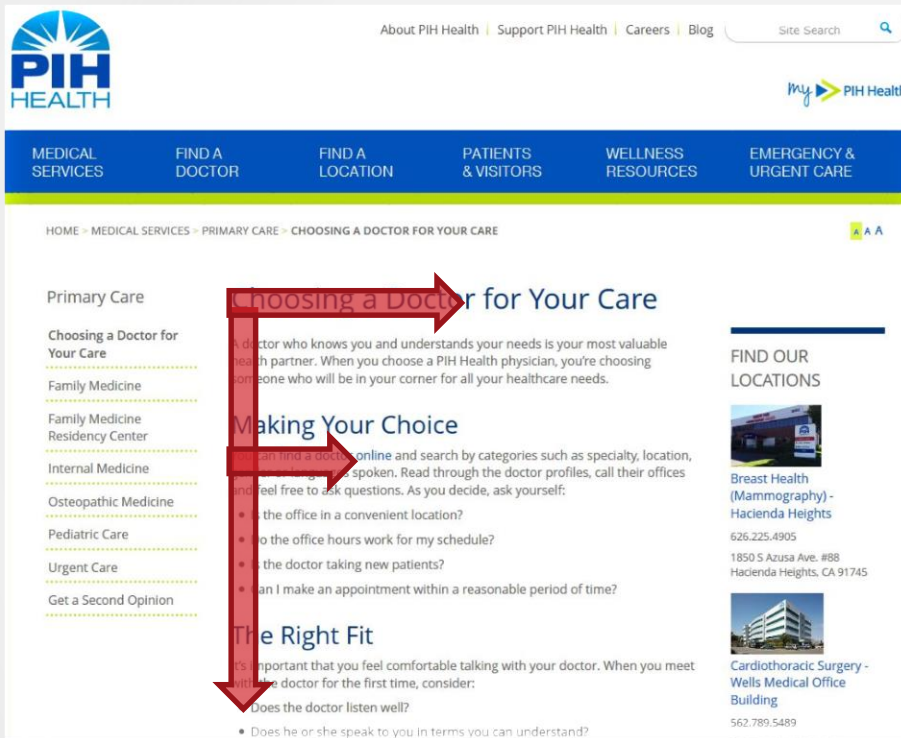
PIH HEALTH

About PIH Health | Support PIH Health | Careers | Blog

Site Search

my PIH Healt

MEDICAL SERVICES
FIND A DOCTOR
FIND A LOCATION
PATIENTS & VISITORS
WELLNESS RESOURCES
EMERGENCY & URGENT CARE

HOME > MEDICAL SERVICES > PRIMARY CARE > CHOOSING A DOCTOR FOR YOUR CARE

A A A

Primary Care

Choosing a Doctor for Your Care

Family Medicine

Family Medicine Residency Center

Internal Medicine

Osteopathic Medicine

Pediatric Care

Urgent Care

Get a Second Opinion

Choosing a Doctor for Your Care

A doctor who knows you and understands your needs is your most valuable health partner. When you choose a PIH Health physician, you're choosing someone who will be in your corner for all your healthcare needs.

Making Your Choice

You can find a doctor online and search by categories such as specialty, location, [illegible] spoken. Read through the doctor profiles, call their offices and feel free to ask questions. As you decide, ask yourself:

- Is the office in a convenient location?
- Do the office hours work for my schedule?
- Is the doctor taking new patients?
- Can I make an appointment within a reasonable period of time?

The Right Fit

It's important that you feel comfortable talking with your doctor. When you meet with the doctor for the first time, consider:

- Does the doctor listen well?
- Does he or she speak to you in terms you can understand?

FIND OUR LOCATIONS

Breast Health (Mammography) - Hacienda Heights

626.225.4905

1850 S Azusa Ave. #88
Hacienda Heights, CA 91745

Cardiothoracic Surgery - Wells Medical Office Building

562.789.5489